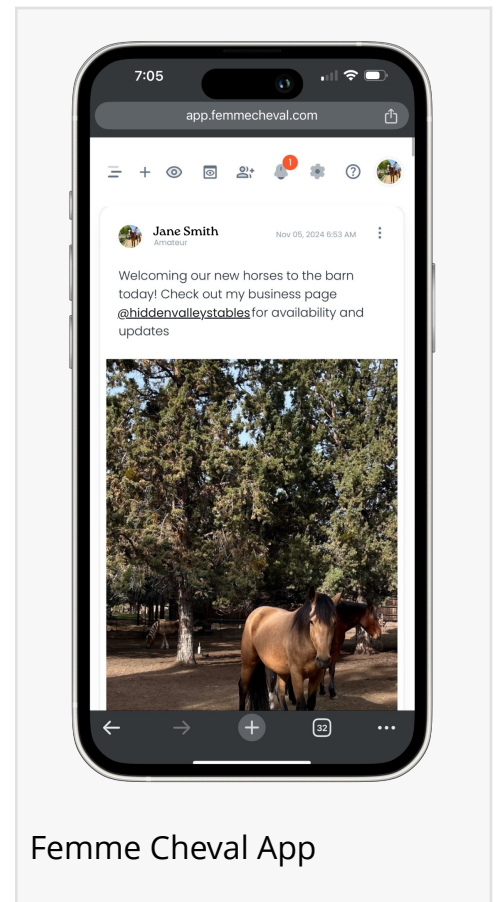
7:05

app.femmecheval.com

1

Jane Smith
Amateur

Nov 05, 2024 6:53 AM

Welcoming our new horses to the barn today! Check out my business page @hiddenvalleystables for availability and updates

32

Femme Cheval App